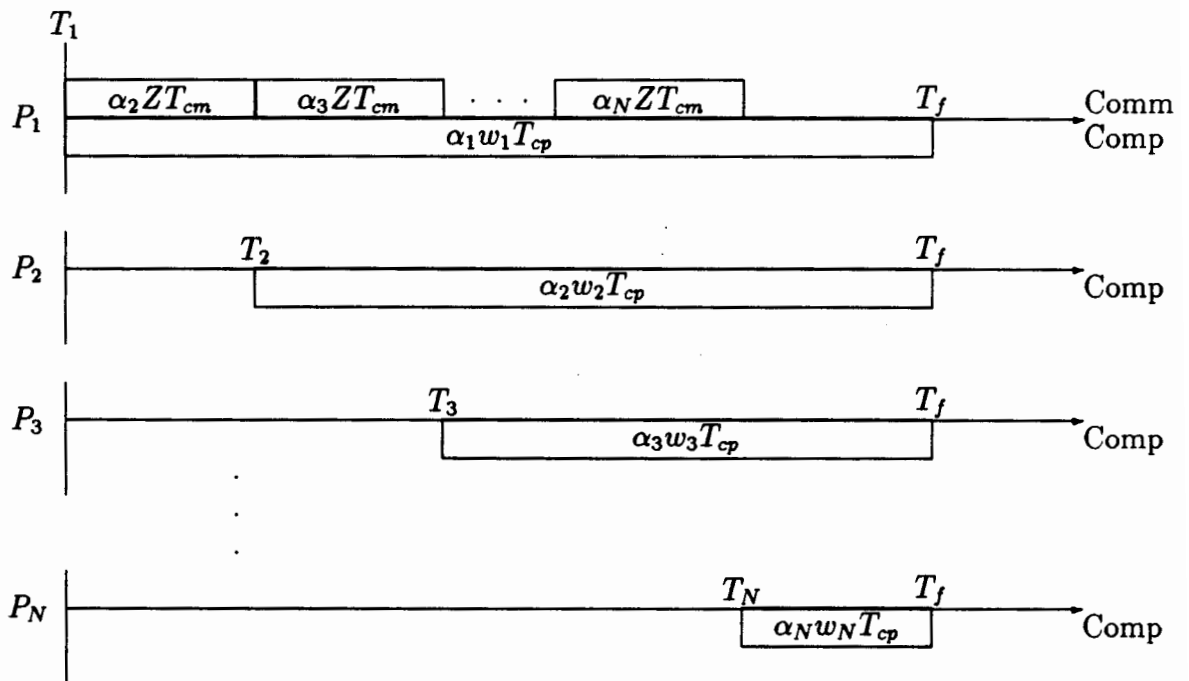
$T_1$

$P_1$ $\alpha_2 Z T_{cm}$ $\alpha_3 Z T_{cm}$ . . . $\alpha_N Z T_{cm}$ $T_f$ Comm
$\alpha_1 w_1 T_{cp}$ Comp

$P_2$ $T_2$ $T_f$
$\alpha_2 w_2 T_{cp}$ Comp

$P_3$ $T_3$ $T_f$
$\alpha_3 w_3 T_{cp}$ Comp

$P_N$ $T_N$ $T_f$
$\alpha_N w_N T_{cp}$ Comp